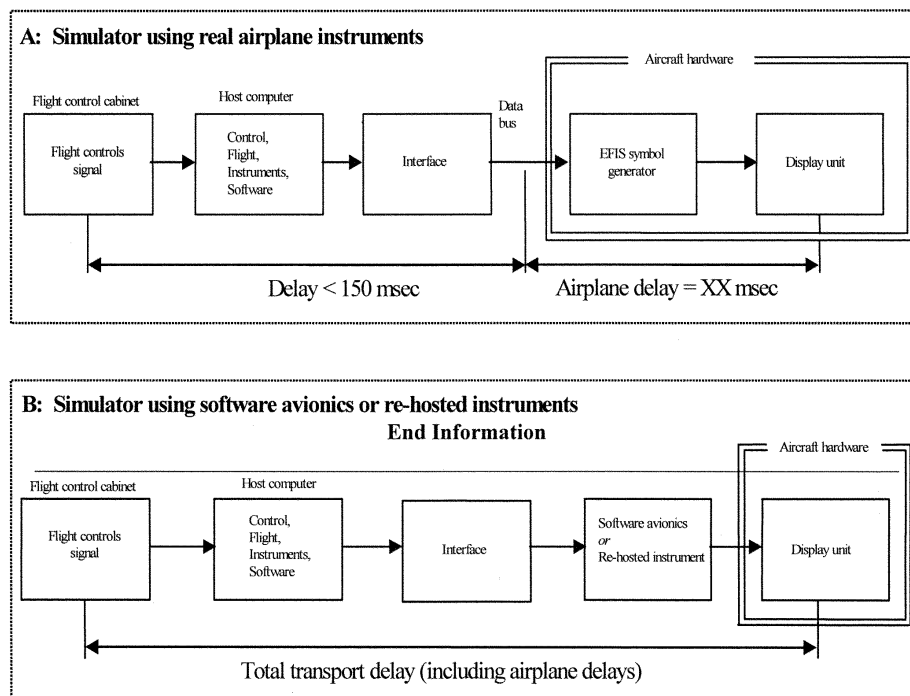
A: Simulator using real airplane instruments

Aircraft hardware

Flight control cabinet

Host computer

Data bus

Flight controls signal

Control, Flight, Instruments, Software

Interface

EFIS symbol generator

Display unit

Delay < 150 msec

Airplane delay = XX msec

B: Simulator using software avionics or re-hosted instruments

End Information

Aircraft hardware

Flight control cabinet

Host computer

Flight controls signal

Control, Flight, Instruments, Software

Interface

Software avionics *or* Re-hosted instrument

Display unit

Total transport delay (including airplane delays)